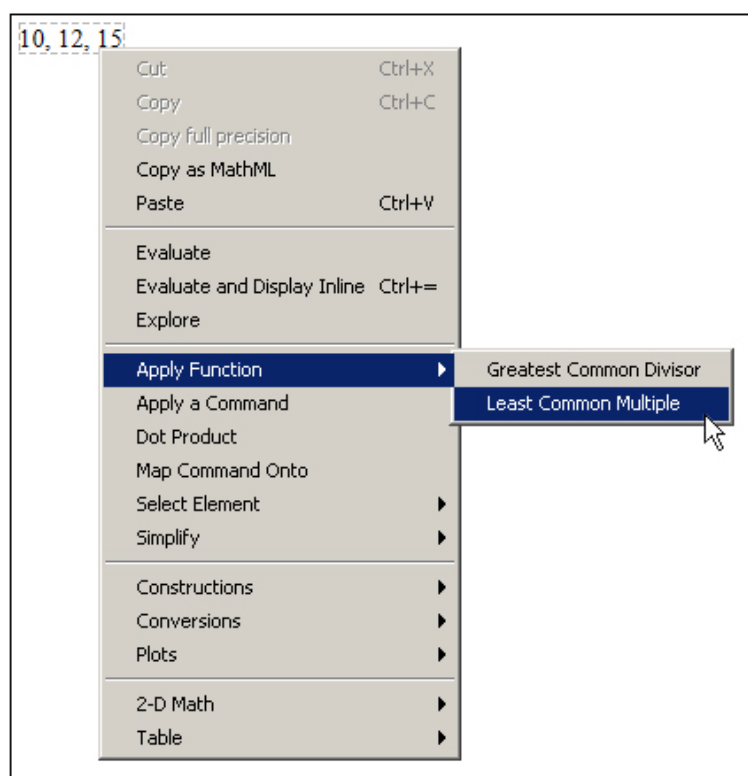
10, 12, 15

Cut Ctrl+X
Copy Ctrl+C
Copy full precision
Copy as MathML
Paste Ctrl+V

Evaluate
Evaluate and Display Inline Ctrl+=
Explore

Apply Function
Apply a Command
Dot Product
Map Command Onto
Select Element
Simplify

Constructions
Conversions
Plots

2-D Math
Table

Greatest Common Divisor
Least Common Multiple